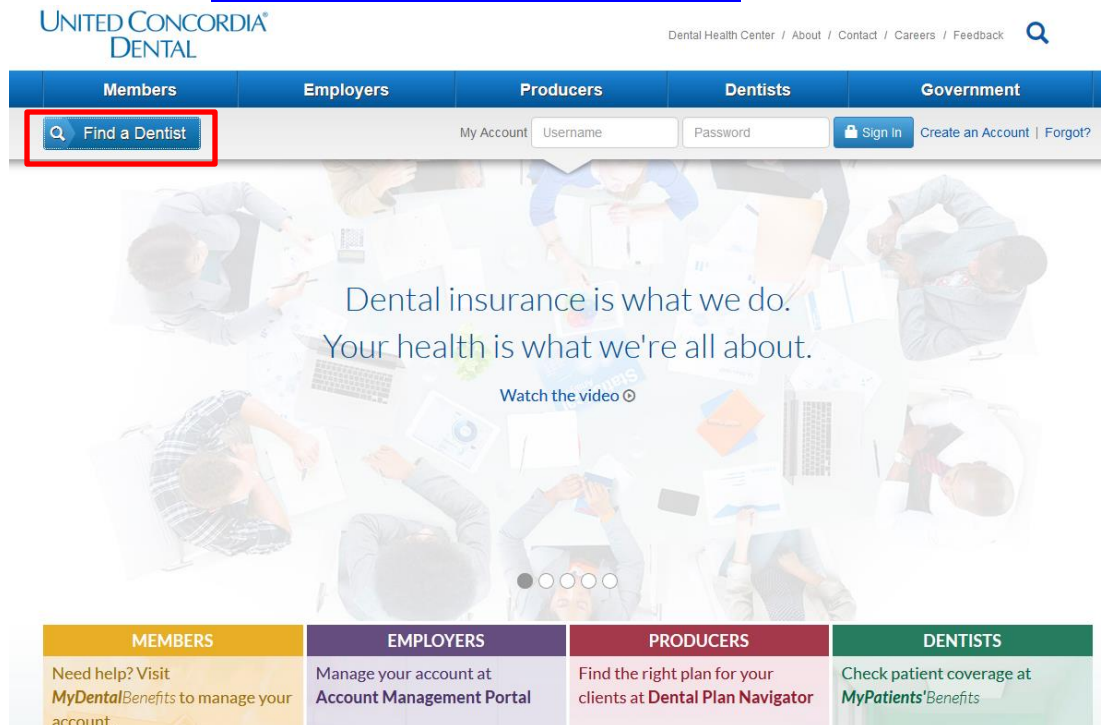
UNITED CONCORDIA® DENTAL

Dental Health Center / About / Contact / Careers / Feedback

Members | Employers | Producers | Dentists | Government

Find a Dentist

My Account Username Password Sign In Create an Account | Forgot?

Dental insurance is what we do.
Your health is what we're all about.

Watch the video

MEMBERS
Need help? Visit MyDentalBenefits to manage your account

EMPLOYERS
Manage your account at Account Management Portal

PRODUCERS
Find the right plan for your clients at Dental Plan Navigator

DENTISTS
Check patient coverage at MyPatients'Benefits